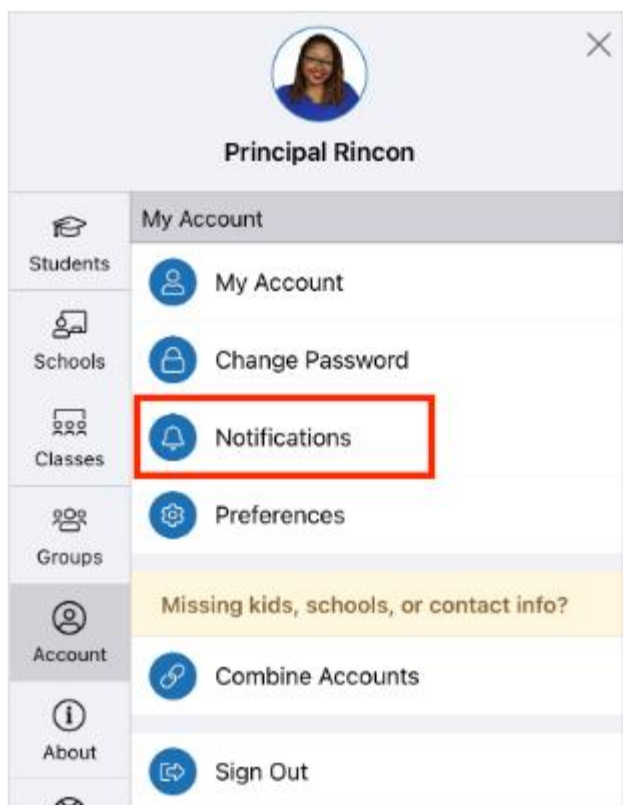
Principal Rincon

Students

Schools

Classes

Groups

Account

About

My Account

My Account

Change Password

Notifications

Preferences

Missing kids, schools, or contact info?

Combine Accounts

Sign Out